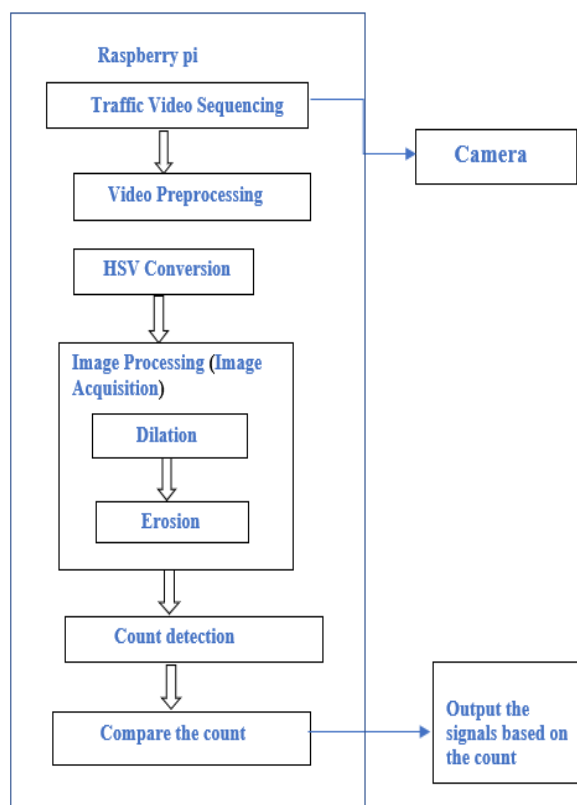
Raspberry pi

Traffic Video Sequencing

Camera

Video Preprocessing

HSV Conversion

Image Processing (Image Acquisition)

Dilation

Erosion

Count detection

Compare the count

Output the signals based on the count